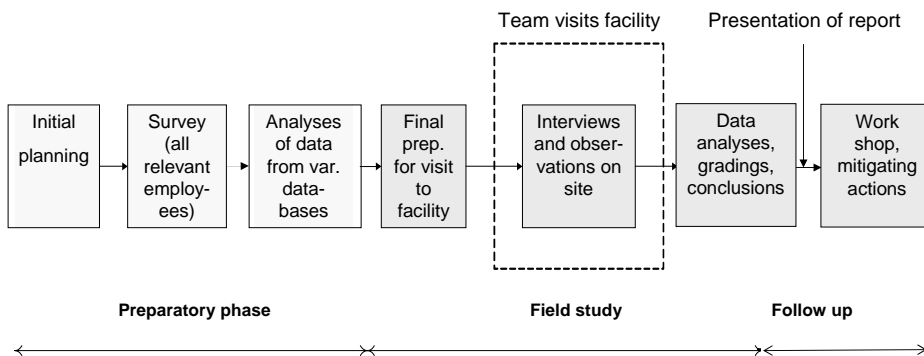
Team visits facility

Presentation of report

Initial planning

Survey (all relevant employees)

Analyses of data from var. databases

Final prep. for visit to facility

Interviews and observations on site

Data analyses, gradings, conclusions

Work shop, mitigating actions

Preparatory phase

Field study

Follow up